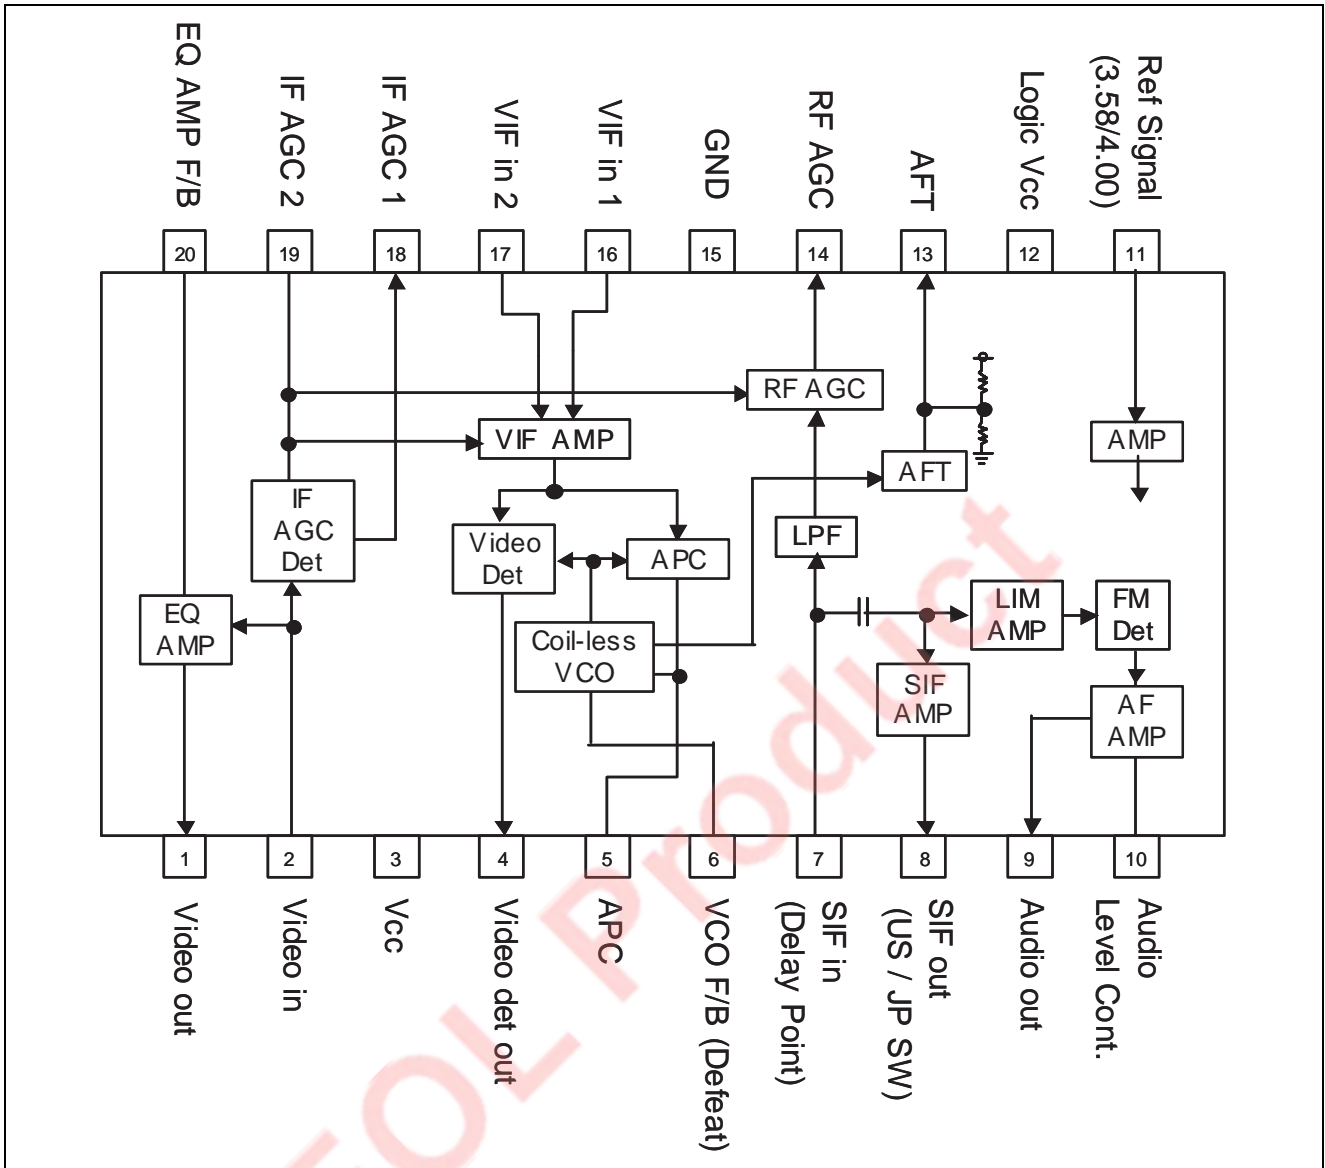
EQ AMP F/B
IF AGC 2
IF AGC 1
VIF in 2
VIF in 1
GND
RF AGC
AFT
Logic Vcc
Ref Signal (3.58/4.00)

20
19
18
17
16
15
14
13
12
11

RF AGC
VIF AMP
AMP
AFT
IF AGC Det
Video Det
APC
LPF
EQ AMP
Coil-less VCO
LIM AMP
FM Det
SIF AMP
AF AMP

1
2
3
4
5
6
7
8
9
10

Video out
Video in
Vcc
Video det out
APC
VCO F/B (Defeat)
SIF in (Delay Point)
SIF out (US / JP SW)
Audio out
Audio Level Cont.

EOL Product